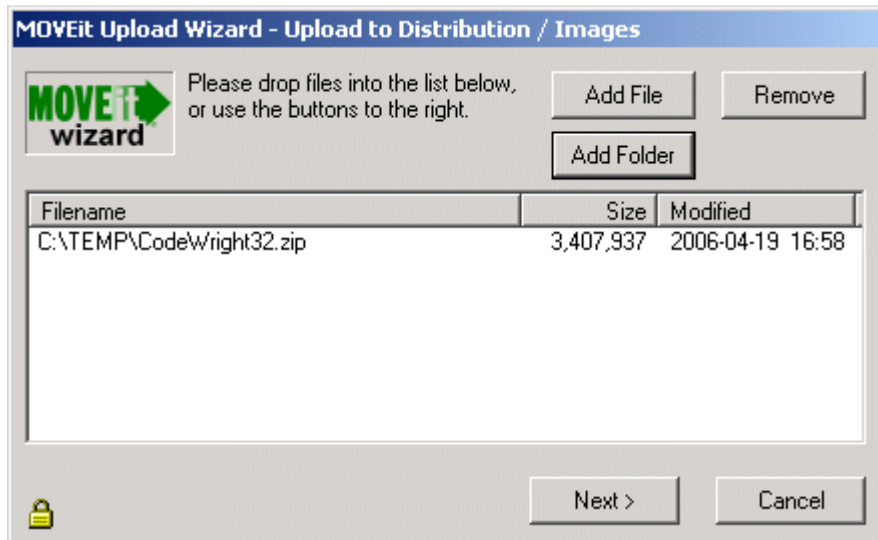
MOVEit Upload Wizard - Upload to Distribution / Images

MOVE it wizard

Please drop files into the list below, or use the buttons to the right.

Add File

Remove

Add Folder

| Filename | Size | Modified |
|---|---|---|
| C:\TEMP\CodeWright32.zip | 3,407,937 | 2006-04-19 16:58 |

Next >

Cancel